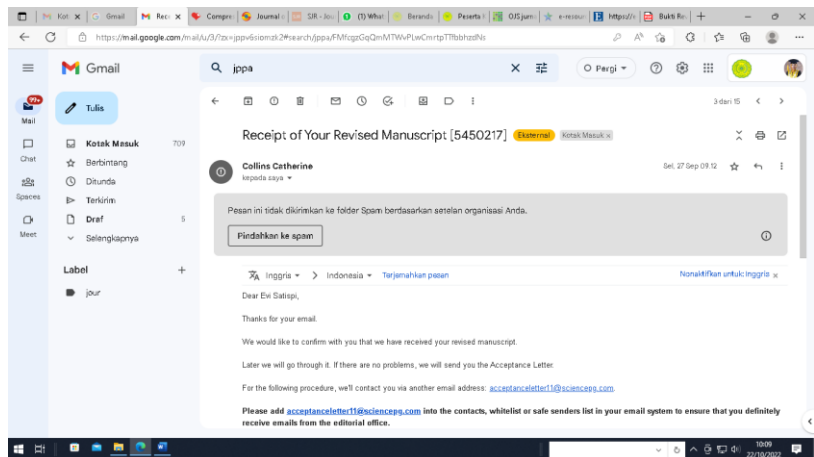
Kot | Gmail | Rec | Compre | Journal | SJR - Jou | (1) What | Beranda | Peserta | OJS jurn | e-resour | https:// | Bukti Re

https://mail.google.com/mail/u/3/?zx=jppv6siomzk2#search/jppa/FMfcgzGqQmMTWvPLwCmrtpTTfbbhzdNz

Gmail

jppa

Pergi

99+
Mail

Chat

Spaces

Meet

Tulis

Kotak Masuk 709
Berbintang
Ditunda
Terkirim
Draf 5
Selengkapnya

Label +
jour

3 dari 15

Receipt of Your Revised Manuscript [5450217] Eksternal Kotak Masuk ×

Collins Catherine
kepada saya

Sel, 27 Sep 09.12

Pesan ini tidak dikirimkan ke folder Spam berdasarkan setelan organisasi Anda.

Pindahkan ke spam

Inggris > Indonesia Terjemahkan pesan

Nonaktifkan untuk: Inggris ×

Dear Evi Satispi,

Thanks for your email.

We would like to confirm with you that we have received your revised manuscript.

Later we will go through it. If there are no problems, we will send you the Acceptance Letter.

For the following procedure, we'll contact you via another email address: acceptanceletter11@sciencepg.com.

Please add acceptanceletter11@sciencepg.com into the contacts, whitelist or safe senders list in your email system to ensure that you definitely receive emails from the editorial office.

10:09
22/10/2022